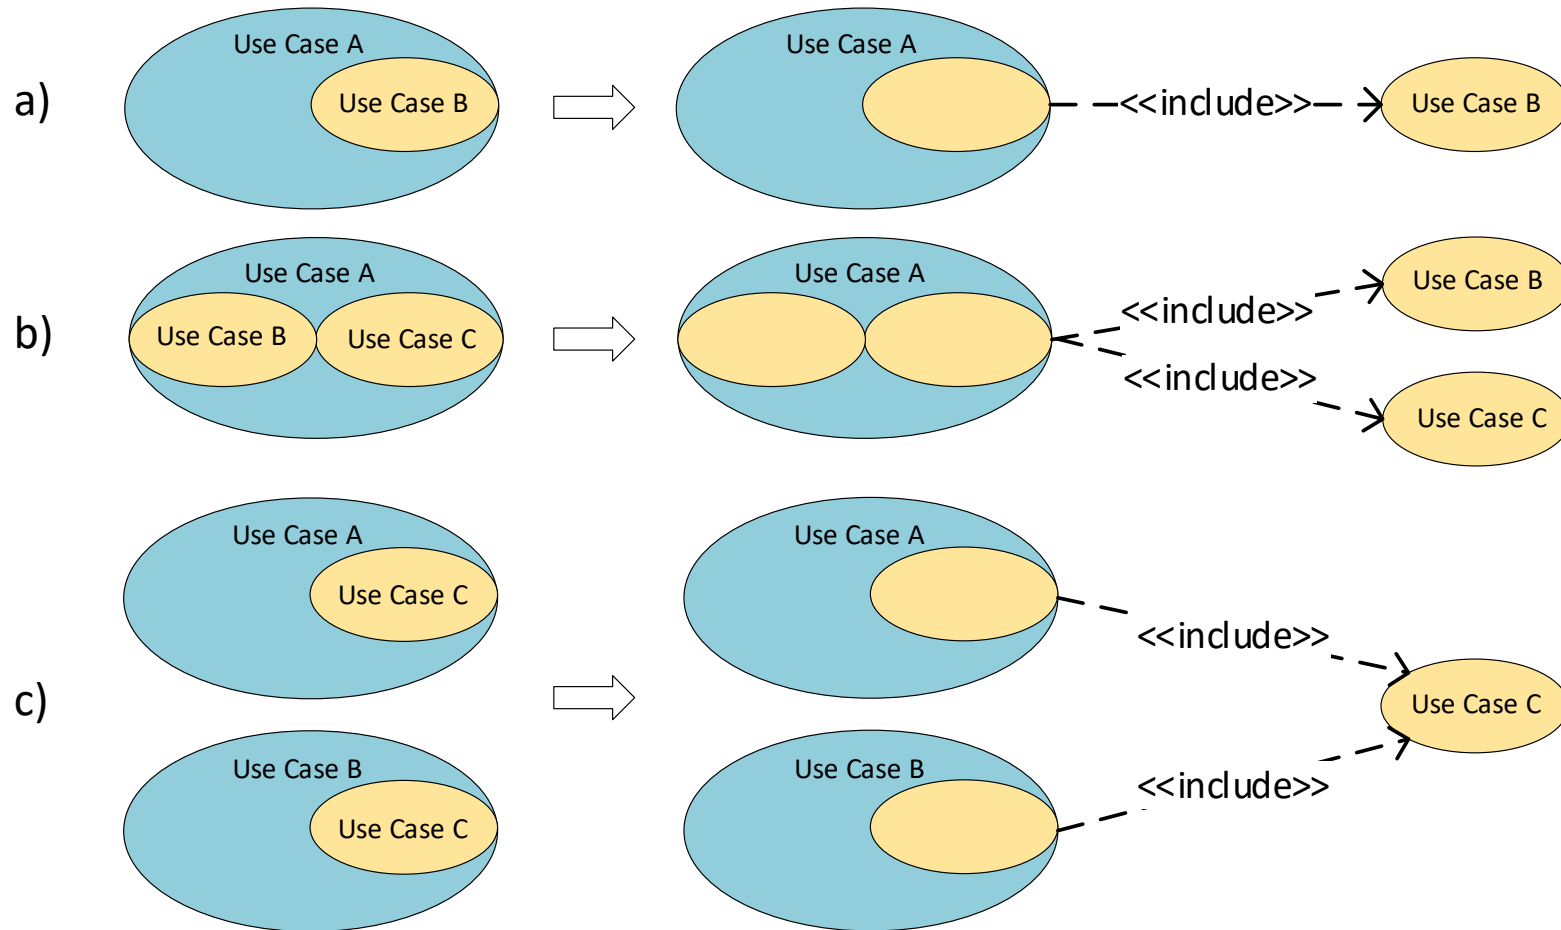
a)
Use Case A
Use Case B
Use Case A
<<include>>
Use Case B

b)
Use Case A
Use Case B
Use Case C
Use Case A
<<include>>
Use Case B
<<include>>
Use Case C

c)
Use Case A
Use Case C
Use Case B
Use Case C
Use Case A
<<include>>
Use Case C
Use Case B
<<include>>